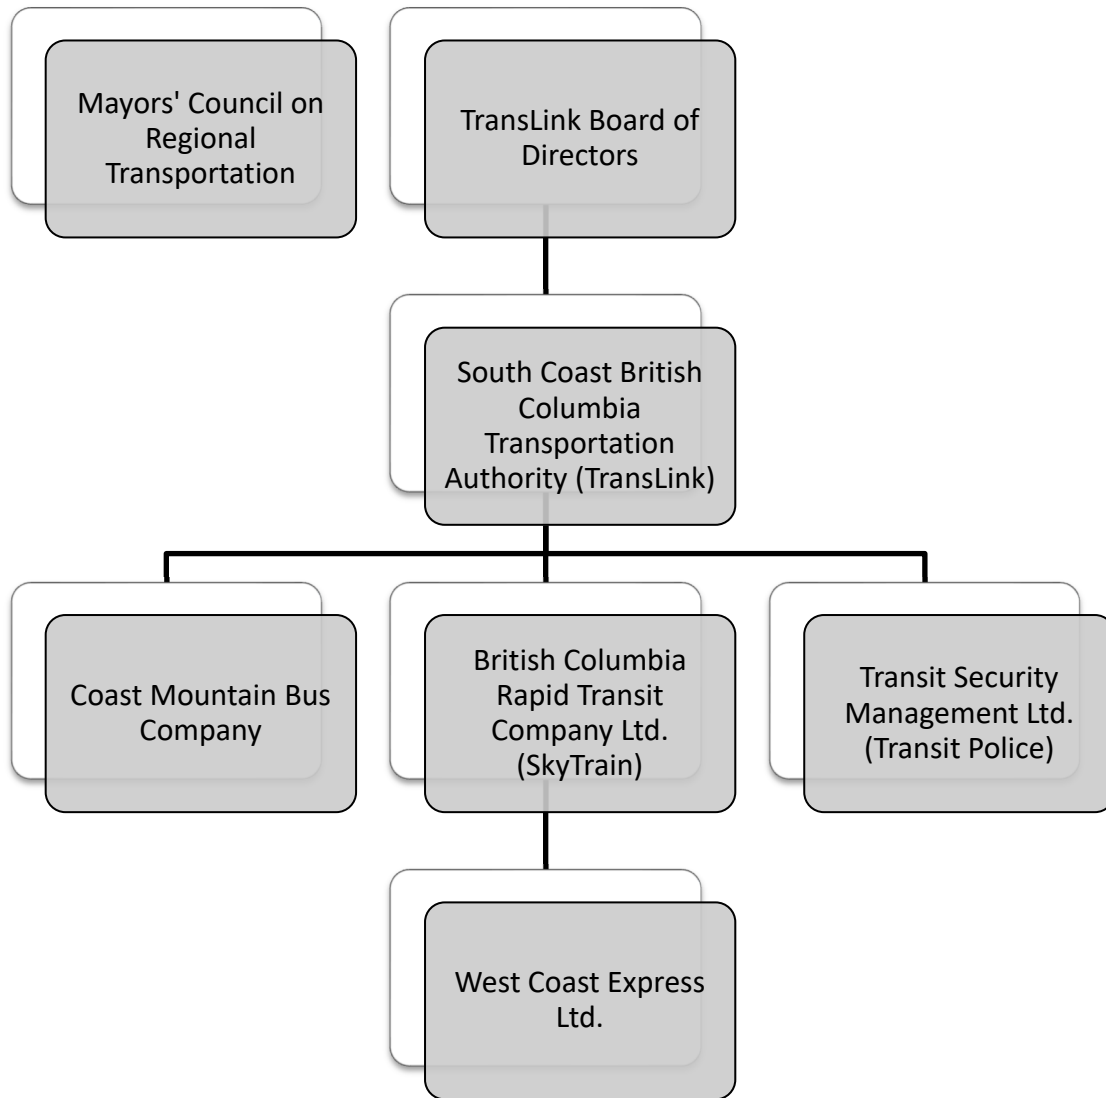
Mayors' Council on Regional Transportation

TransLink Board of Directors

South Coast British Columbia Transportation Authority (TransLink)

Coast Mountain Bus Company

British Columbia Rapid Transit Company Ltd. (SkyTrain)

Transit Security Management Ltd. (Transit Police)

West Coast Express Ltd.